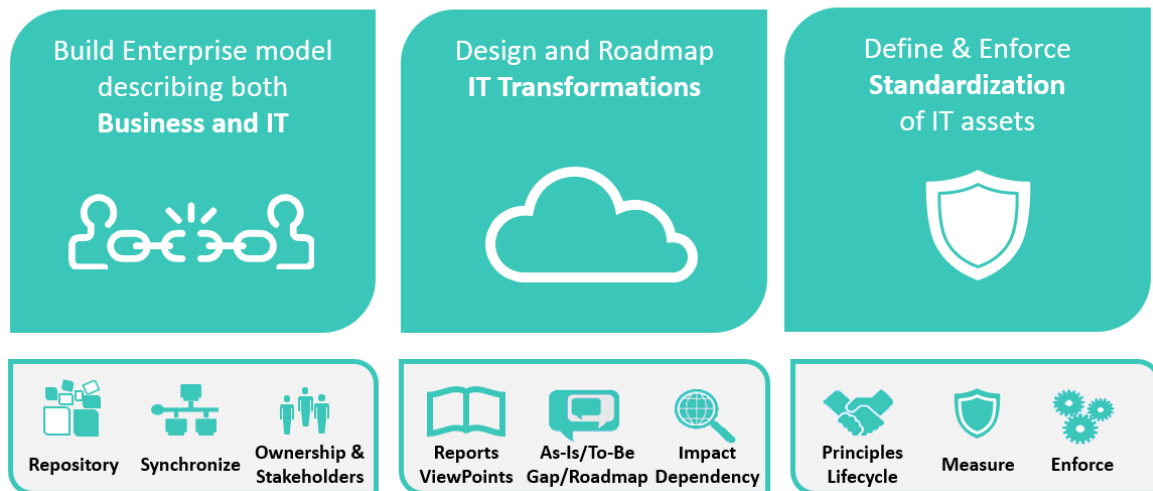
Build Enterprise model describing both **Business and IT**

Design and Roadmap **IT Transformations**

Define & Enforce **Standardization** of IT assets

Repository

Synchronize

Ownership & Stakeholders

Reports ViewPoints

As-Is/To-Be Gap/Roadmap

Impact Dependency

Principles Lifecycle

Measure

Enforce